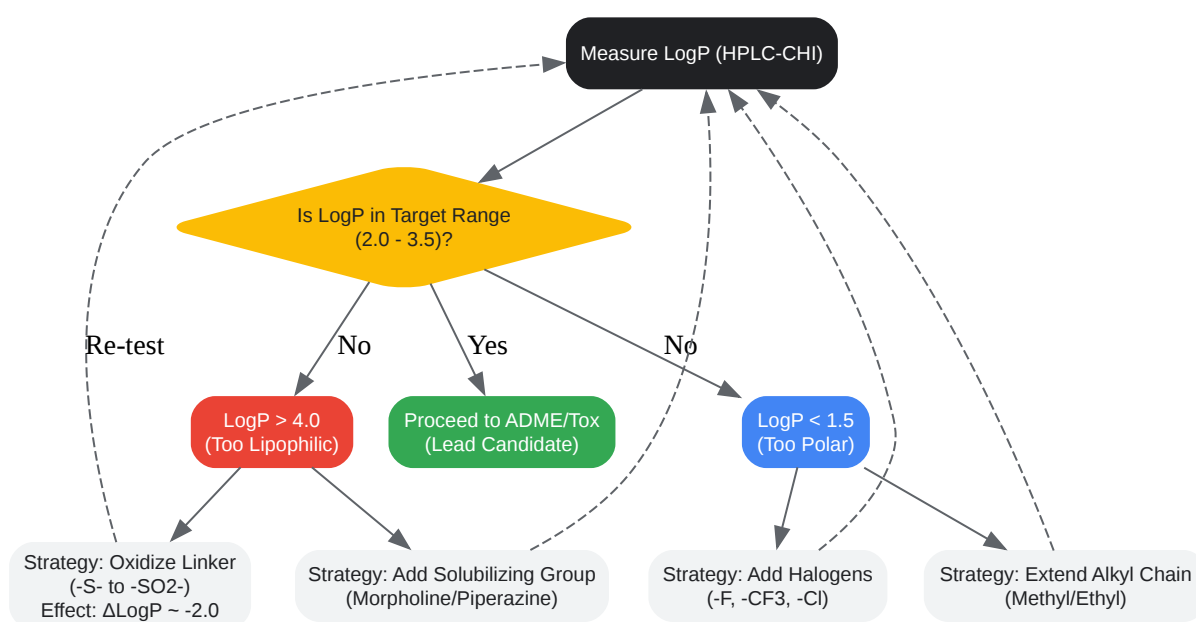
Measure LogP (HPLC-CHI)

Is LogP in Target Range (2.0 - 3.5)?

Re-test

No

Yes

No

LogP > 4.0 (Too Lipophilic)

Proceed to ADME/Tox (Lead Candidate)

LogP < 1.5 (Too Polar)

Strategy: Oxidize Linker (-S- to -SO2-) Effect: ΔLogP ~ -2.0

Strategy: Add Solubilizing Group (Morpholine/Piperazine)

Strategy: Add Halogens (-F, -CF3, -Cl)

Strategy: Extend Alkyl Chain (Methyl/Ethyl)